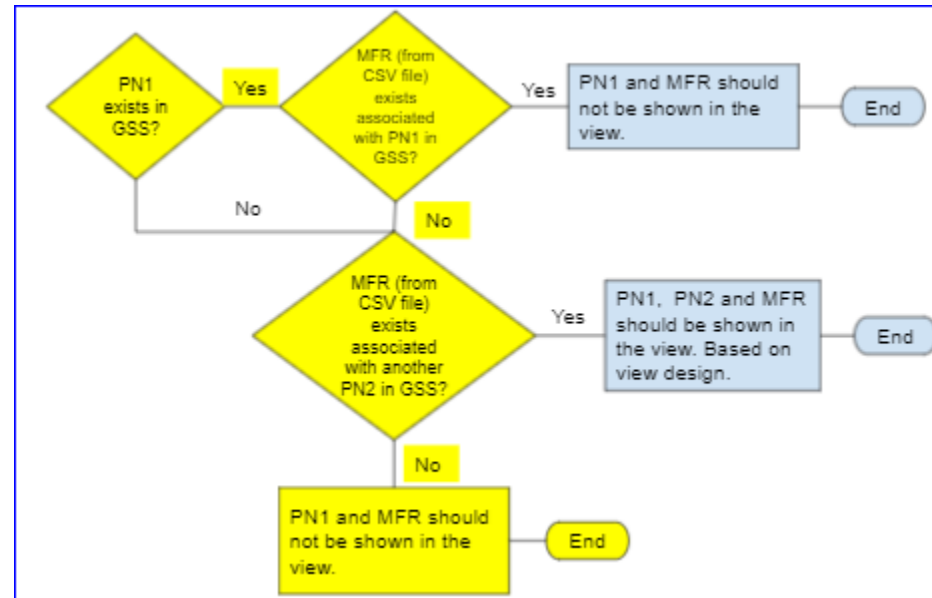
PN1 exists in GSS?

Yes

MFR (from CSV file) exists associated with PN1 in GSS?

Yes

PN1 and MFR should not be shown in the view.

End

No

No

MFR (from CSV file) exists associated with another PN2 in GSS?

Yes

PN1, PN2 and MFR should be shown in the view. Based on view design.

End

No

PN1 and MFR should not be shown in the view.

End